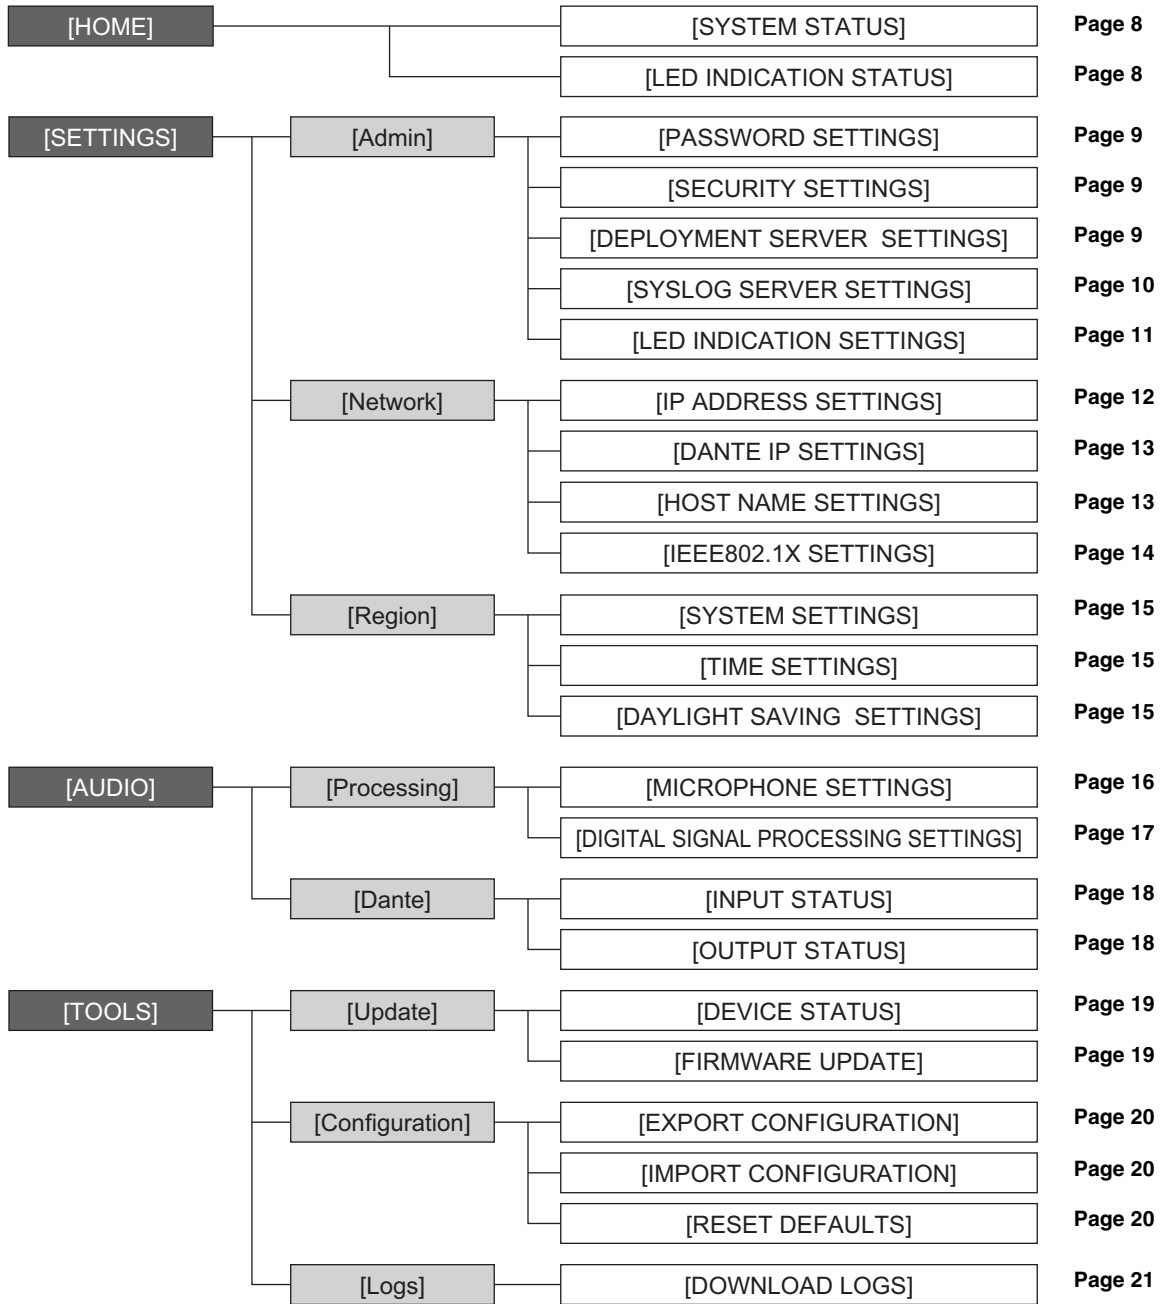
[HOME]
[SYSTEM STATUS] Page 8
[LED INDICATION STATUS] Page 8

[SETTINGS]
[Admin]
[PASSWORD SETTINGS] Page 9
[SECURITY SETTINGS] Page 9
[DEPLOYMENT SERVER SETTINGS] Page 9
[SYSLOG SERVER SETTINGS] Page 10
[LED INDICATION SETTINGS] Page 11
[Network]
[IP ADDRESS SETTINGS] Page 12
[DANTE IP SETTINGS] Page 13
[HOST NAME SETTINGS] Page 13
[IEEE802.1X SETTINGS] Page 14
[Region]
[SYSTEM SETTINGS] Page 15
[TIME SETTINGS] Page 15
[DAYLIGHT SAVING SETTINGS] Page 15

[AUDIO]
[Processing]
[MICROPHONE SETTINGS] Page 16
[DIGITAL SIGNAL PROCESSING SETTINGS] Page 17
[Dante]
[INPUT STATUS] Page 18
[OUTPUT STATUS] Page 18

[TOOLS]
[Update]
[DEVICE STATUS] Page 19
[FIRMWARE UPDATE] Page 19
[Configuration]
[EXPORT CONFIGURATION] Page 20
[IMPORT CONFIGURATION] Page 20
[RESET DEFAULTS] Page 20
[Logs]
[DOWNLOAD LOGS] Page 21